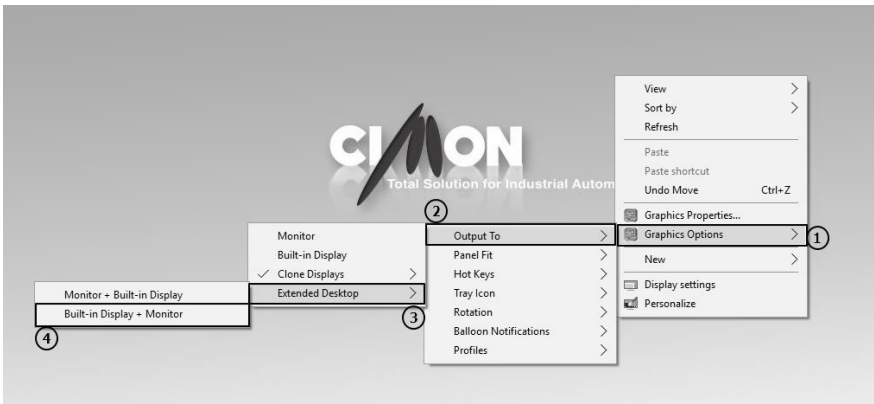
CIMON
Total Solution for Industrial Autom

View
Sort by
Refresh
Paste
Paste shortcut
Undo Move Ctrl+Z
Graphics Properties...
Graphics Options
New
Display settings
Personalize

①

②
Output To
Panel Fit
Hot Keys
Tray Icon
Rotation
Balloon Notifications
Profiles

③

Monitor
Built-in Display
✓ Clone Displays
Extended Desktop

Monitor + Built-in Display
Built-in Display + Monitor

④